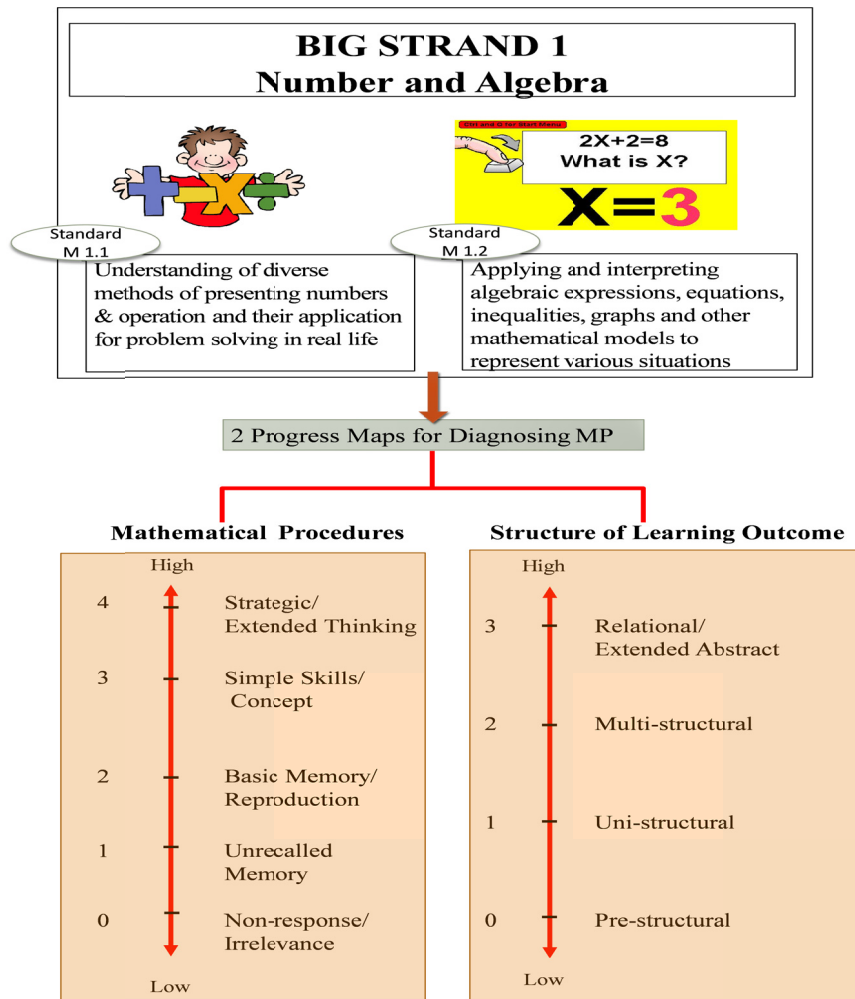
BIG STRAND 1
Number and Algebra

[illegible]

2X+2=8
What is X?

X=3

Standard M 1.1

Understanding of diverse methods of presenting numbers & operation and their application for problem solving in real life

Standard M 1.2

Applying and interpreting algebraic expressions, equations, inequalities, graphs and other mathematical models to represent various situations

2 Progress Maps for Diagnosing MP

Mathematical Procedures

High

4 Strategic/ Extended Thinking

3 Simple Skills/ Concept

2 Basic Memory/ Reproduction

1 Unrecalled Memory

0 Non-response/ Irrelevance

Low

Structure of Learning Outcome

High

3 Relational/ Extended Abstract

2 Multi-structural

1 Uni-structural

0 Pre-structural

Low